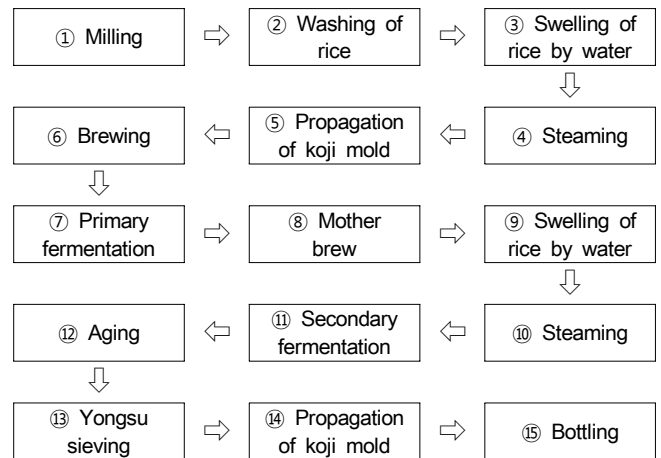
① Milling

② Washing of rice

③ Swelling of rice by water

④ Steaming

⑤ Propagation of koji mold

⑥ Brewing

⑦ Primary fermentation

⑧ Mother brew

⑨ Swelling of rice by water

⑩ Steaming

⑪ Secondary fermentation

⑫ Aging

⑬ Yongsu sieving

⑭ Propagation of koji mold

⑮ Bottling